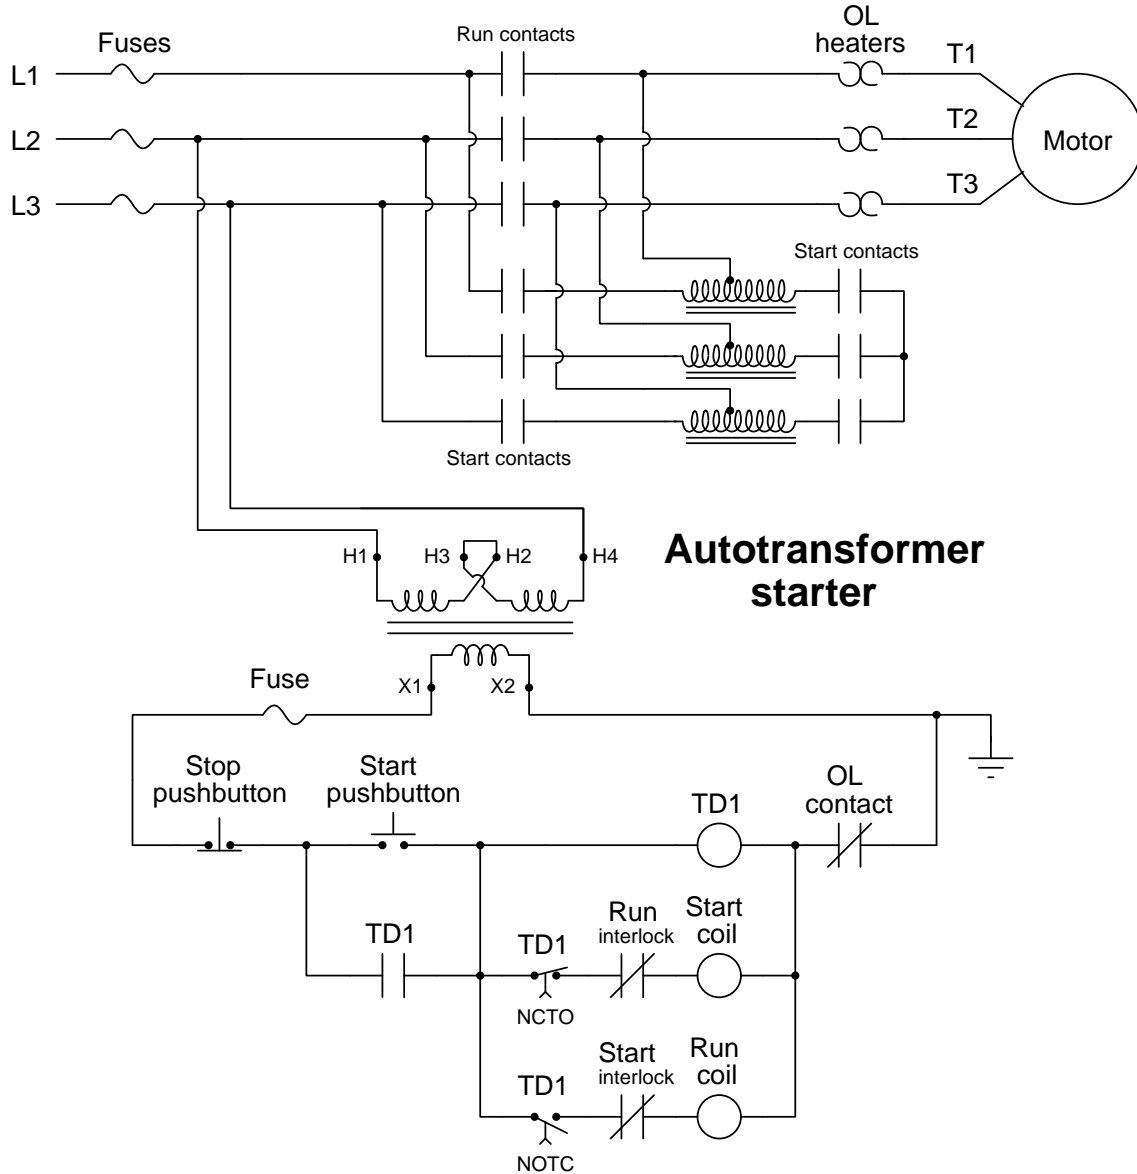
Fuses
Run contacts
OL heaters
T1
L1
L2
T2
Motor
L3
T3
Start contacts
Start contacts
H1
H3
H2
H4
Autotransformer starter
Fuse
X1
X2
Stop pushbutton
Start pushbutton
TD1
OL contact
TD1
TD1
Run interlock
Start coil
NCTO
TD1
Start interlock
Run coil
NOTC